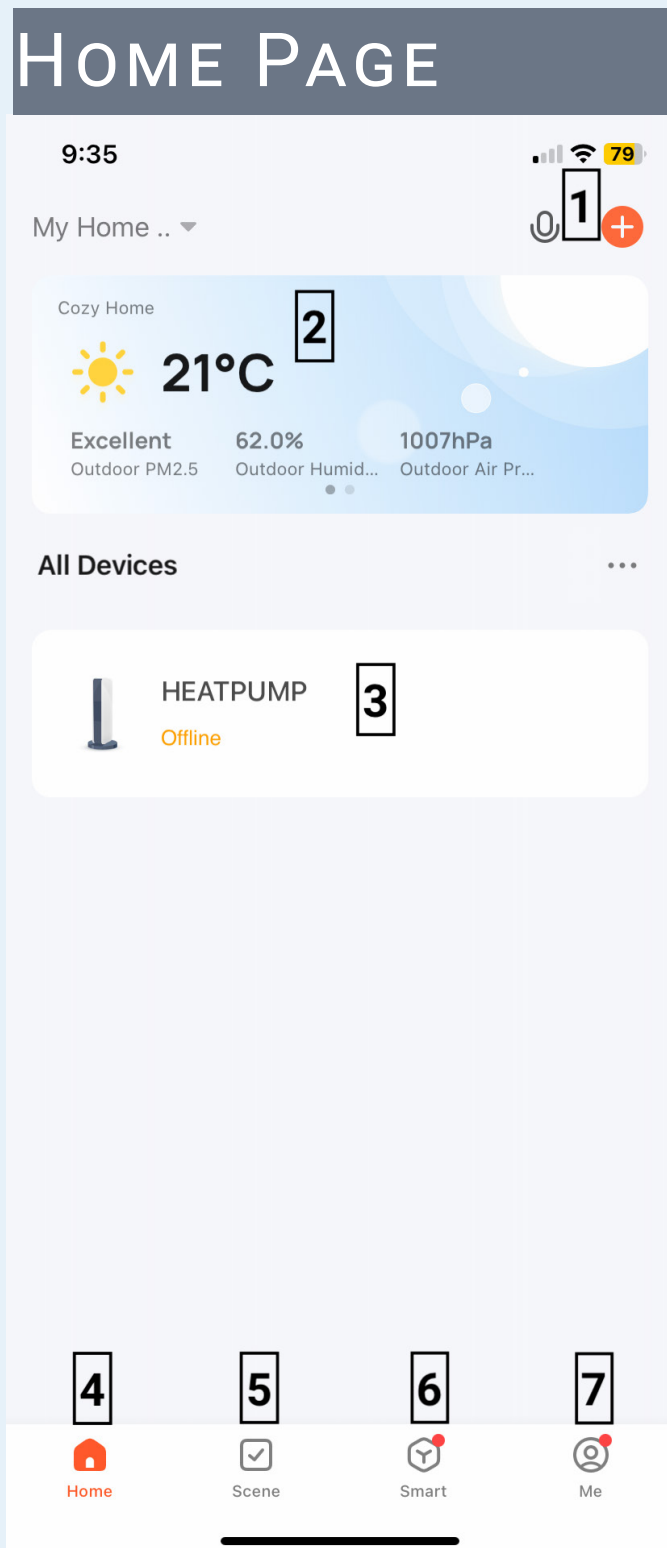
HOME PAGE

9:35

79

My Home ..

1

Cozy Home

2

21°C

Excellent
Outdoor PM2.5

62.0%
Outdoor Humid...

1007hPa
Outdoor Air Pr...

All Devices

...

HEATPUMP

Offline

3

4

5

6

7

Home

Scene

Smart

Me